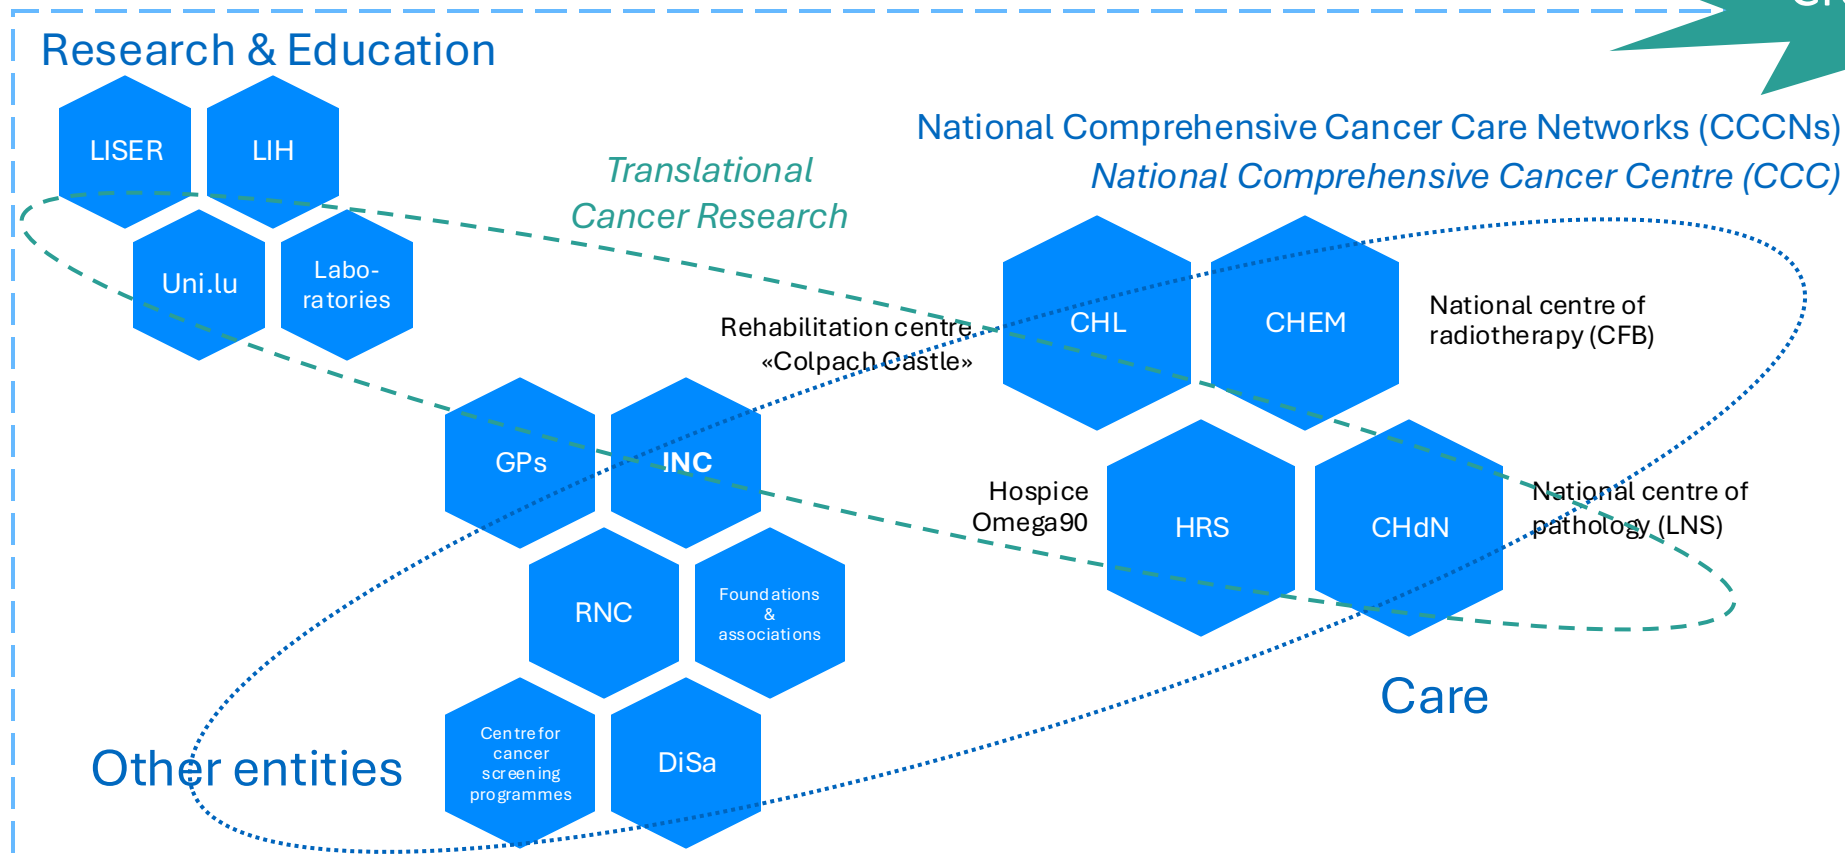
Research & Education

LISER
LIH
Uni.lu
Laboratories

Translational Cancer Research

National Comprehensive Cancer Care Networks (CCCNs)
National Comprehensive Cancer Centre (CCC)

Rehabilitation centre «Colpach Castle»

CHL
CHEM

National centre of radiotherapy (CFB)

GPs
INC

Hospice Omega90

HRS
CHdN

National centre of pathology (LNS)

RNC
Foundations & associations

Care

Other entities

Centre for cancer screening programmes
DiSa